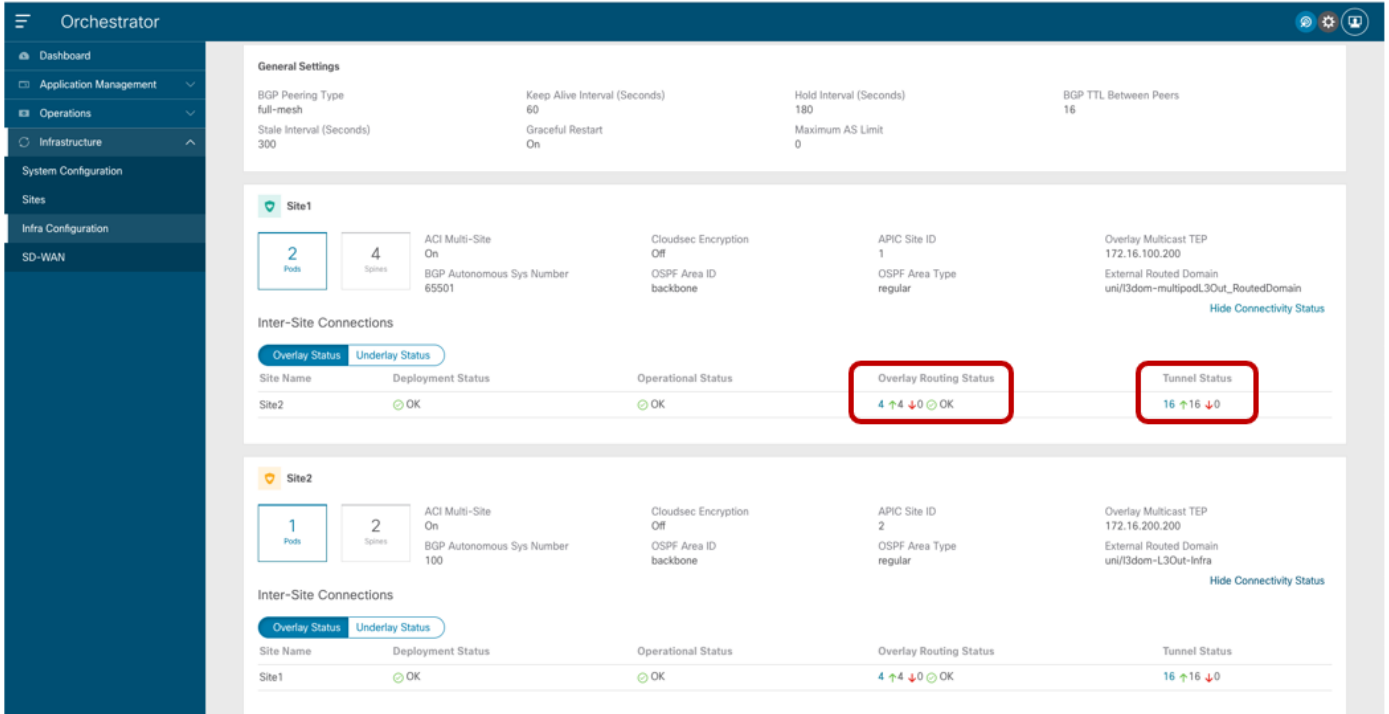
Orchestrator

Dashboard
Application Management
Operations
Infrastructure
System Configuration
Sites
Infra Configuration
SD-WAN

General Settings

BGP Peering Type
full-mesh

Keep Alive Interval (Seconds)
60

Hold Interval (Seconds)
180

BGP TTL Between Peers
16

Stale Interval (Seconds)
300

Graceful Restart
On

Maximum AS Limit
0

Site1

2
Pods

4
Spines

ACI Multi-Site
On

Cloudsec Encryption
Off

APIC Site ID
1

Overlay Multicast TEP
172.16.100.200

BGP Autonomous Sys Number
65501

OSPF Area ID
backbone

OSPF Area Type
regular

External Routed Domain
uni/l3dom-multipodL3Out_RoutedDomain

Hide Connectivity Status

Inter-Site Connections

Overlay Status | Underlay Status

| Site Name | Deployment Status | Operational Status | Overlay Routing Status | Tunnel Status |
|---|---|---|---|---|
| Site2 | OK | OK | 4 ↑4 ↓0 OK | 16 ↑16 ↓0 |

Site2

1
Pods

2
Spines

ACI Multi-Site
On

Cloudsec Encryption
Off

APIC Site ID
2

Overlay Multicast TEP
172.16.200.200

BGP Autonomous Sys Number
100

OSPF Area ID
backbone

OSPF Area Type
regular

External Routed Domain
uni/l3dom-L3Out-Infra

Hide Connectivity Status

Inter-Site Connections

Overlay Status | Underlay Status

| Site Name | Deployment Status | Operational Status | Overlay Routing Status | Tunnel Status |
|---|---|---|---|---|
| Site1 | OK | OK | 4 ↑4 ↓0 OK | 16 ↑16 ↓0 |